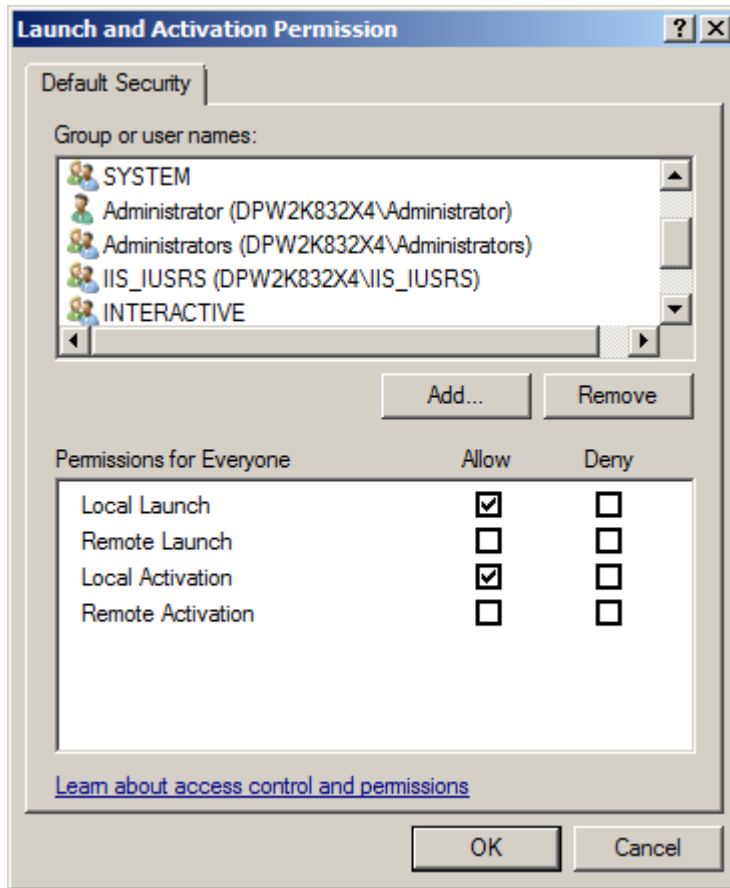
Launch and Activation Permission ? X

Default Security

Group or user names:

SYSTEM
Administrator (DPW2K832X4\Administrator)
Administrators (DPW2K832X4\Administrators)
IIS_IUSRS (DPW2K832X4\IIS_IUSRS)
INTERACTIVE

Add... Remove

| Permissions for Everyone | Allow | Deny |
|---|---|---|
| Local Launch | ☑ | ☐ |
| Remote Launch | ☐ | ☐ |
| Local Activation | ☑ | ☐ |
| Remote Activation | ☐ | ☐ |

Learn about access control and permissions

OK Cancel